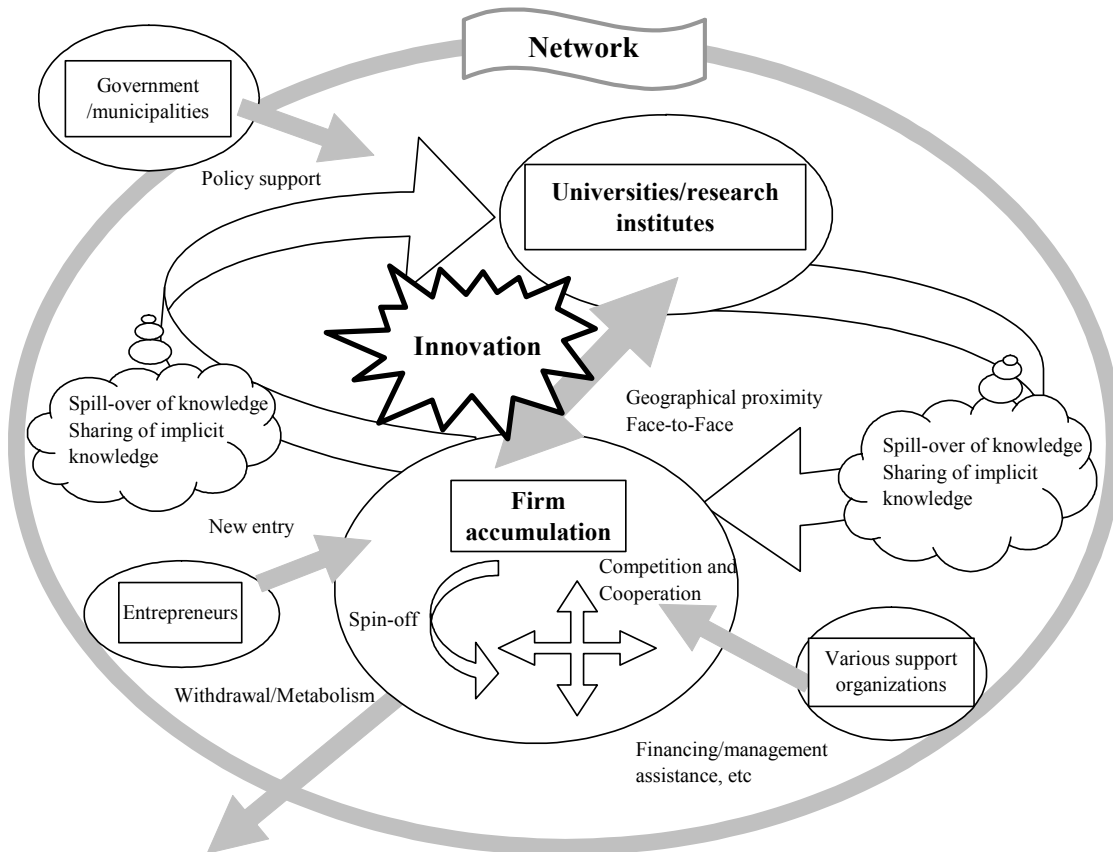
Network

Government /municipalities

Policy support

Universities/research institutes

Innovation

Spill-over of knowledge Sharing of implicit knowledge

Geographical proximity Face-to-Face

Spill-over of knowledge Sharing of implicit knowledge

New entry

Firm accumulation

Competition and Cooperation

Entrepreneurs

Spin-off

Various support organizations

Withdrawal/Metabolism

Financing/management assistance, etc